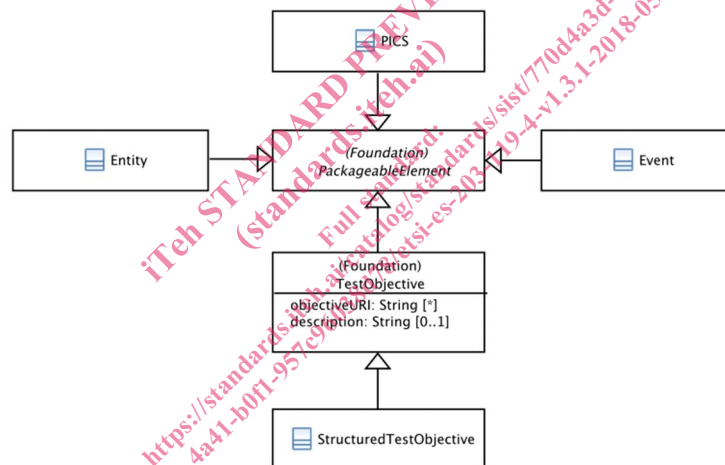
PICS

Entity

(Foundation)
PackageableElement

Event

(Foundation)
TestObjective

objectiveURI: String [*]
description: String [0..1]

StructuredTestObjective

iTeh STANDARD PREVIEW
(standards.iteh.ai)

Full standard:
https://standards.iteh.ai/catalog/standards/sist/770d4a3d-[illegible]-4a41-b0f1-957c9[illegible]/etsi-es-203-119-4-v1.3.1-2018-05